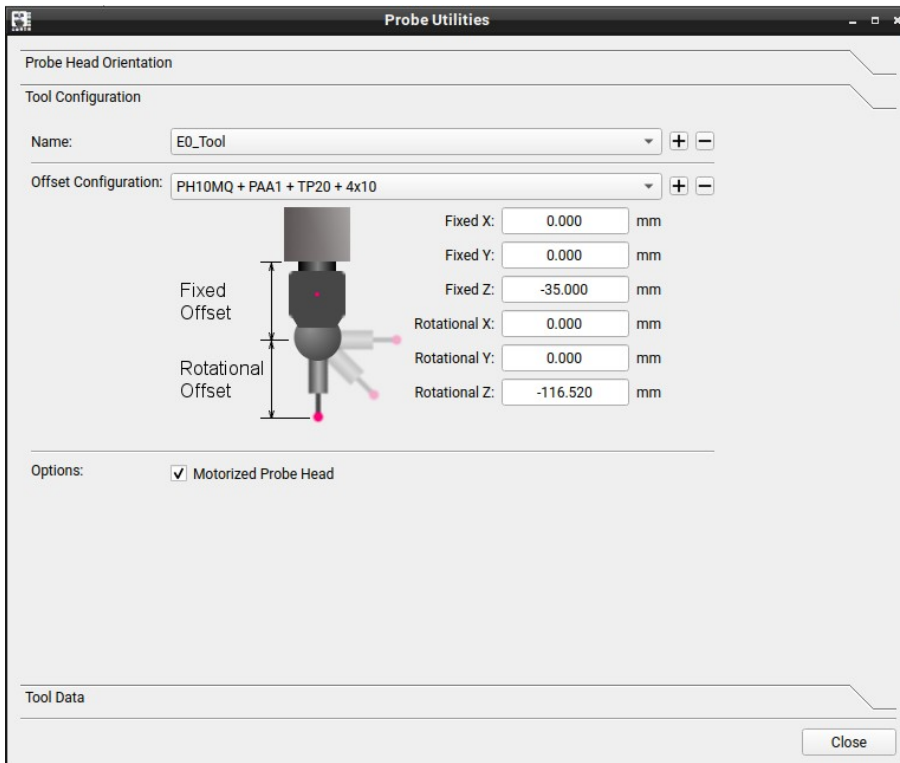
Probe Utilities

Probe Head Orientation

Tool Configuration

Name: E0_Tool

Offset Configuration: PH10MQ + PAA1 + TP20 + 4x10

Fixed Offset

Rotational Offset

Fixed X: 0.000 mm

Fixed Y: 0.000 mm

Fixed Z: -35.000 mm

Rotational X: 0.000 mm

Rotational Y: 0.000 mm

Rotational Z: -116.520 mm

Options: ✓ Motorized Probe Head

Tool Data

Close